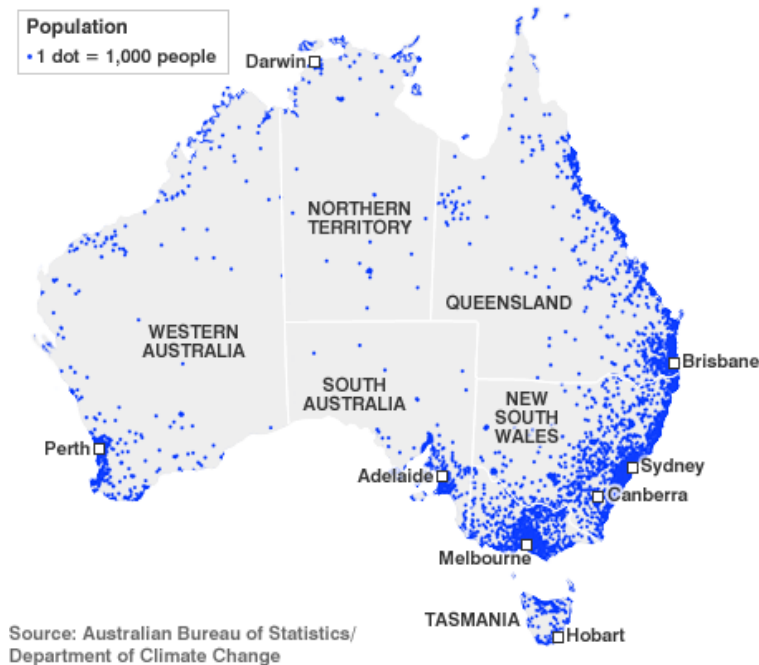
Population
• 1 dot = 1,000 people

Darwin
NORTHERN TERRITORY
QUEENSLAND
WESTERN AUSTRALIA
SOUTH AUSTRALIA
NEW SOUTH WALES
Brisbane
Perth
Adelaide
Sydney
Canberra
Melbourne
TASMANIA
Hobart

Source: Australian Bureau of Statistics/ Department of Climate Change